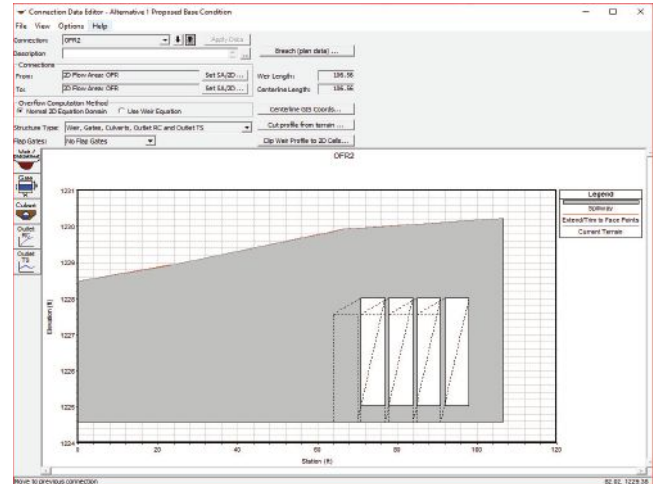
Connection Data Editor - Alternative 1 Proposed Base Condition

File View Options Help

Connection: OFR2 Apply Data
Description:
Breach (plan data) ...

Connections
From: 2D Flow Area: OFR Set SA/2D ... Weir Length: 106.56
To: 2D Flow Area: OFR Set SA/2D ... Centerline Length: 106.56

Overflow Computation Method
Normal 2D Equation Domain Use Weir Equation
Centerline GIS Coords...

Structure Type: Weir, Gates, Culverts, Outlet RC and Outlet TS
Cut profile from terrain ...

Flap Gates: No Flap Gates
Clip Weir Profile to 2D Cells...

Weir / Embankment
Gate
Culvert
Outlet RC
Outlet TS

OFR2

Legend
Spillway
Extend/Trim to Face Points
Current Terrain

Elevation (ft)
1231
1230
1229
1228
1227
1226
1225
1224

0 20 40 60 80 100 120
Station (ft)

Move to previous connection
82.02, 1229.36